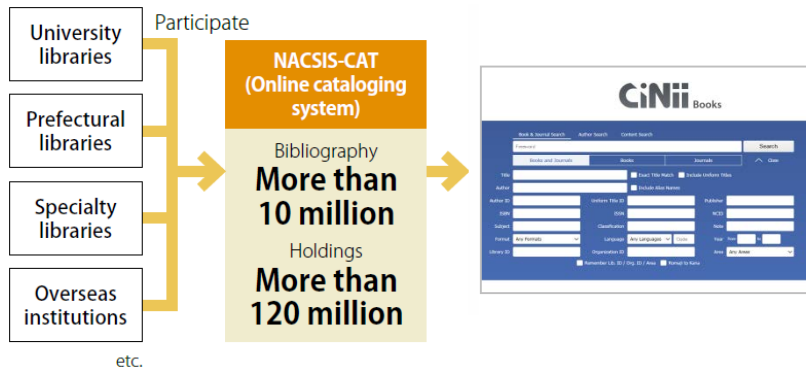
University libraries

Prefectural libraries

Specialty libraries

Overseas institutions

etc.

Participate

NACSIS-CAT (Online cataloging system)

Bibliography
More than 10 million

Holdings
More than 120 million

CiNii Books

Book & Journal Search
Author Search
Content Search
Keyword
Search
Books and Journals
Books
Journals
Close
Title
Exact Title Match
Include Uniform Titles
Author
Include Alias Names
Author ID
Uniform Title ID
Publisher
ISBN
ISSN
NCID
Subject
Classification
Note
Format
Any Formats
Language
Any Languages
Code
Year
from
to
Library ID
Organization ID
Area
Any Areas
Remember Lib. ID / Org. ID / Area
Romaji to Kana